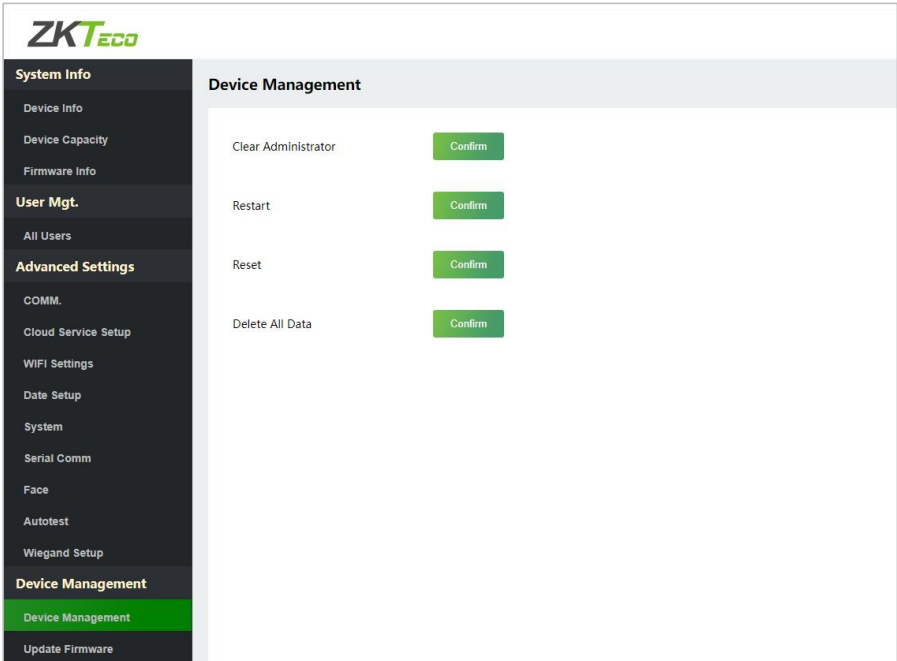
ZKTeco

System Info
Device Info
Device Capacity
Firmware Info
User Mgt.
All Users
Advanced Settings
COMM.
Cloud Service Setup
WIFI Settings
Date Setup
System
Serial Comm
Face
Autotest
Wiegand Setup
Device Management
Device Management
Update Firmware

Device Management

Clear Administrator Confirm

Restart Confirm

Reset Confirm

Delete All Data Confirm